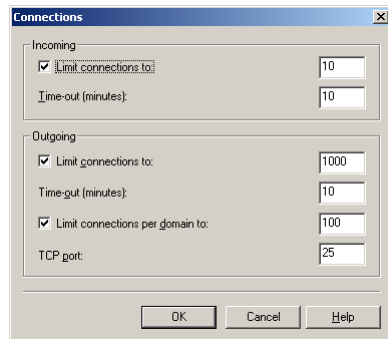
Connections

Incoming

Limit connections to: 10

Time-out (minutes): 10

Outgoing

Limit connections to: 1000

Time-out (minutes): 10

Limit connections per domain to: 100

TCP port: 25

OK Cancel Help